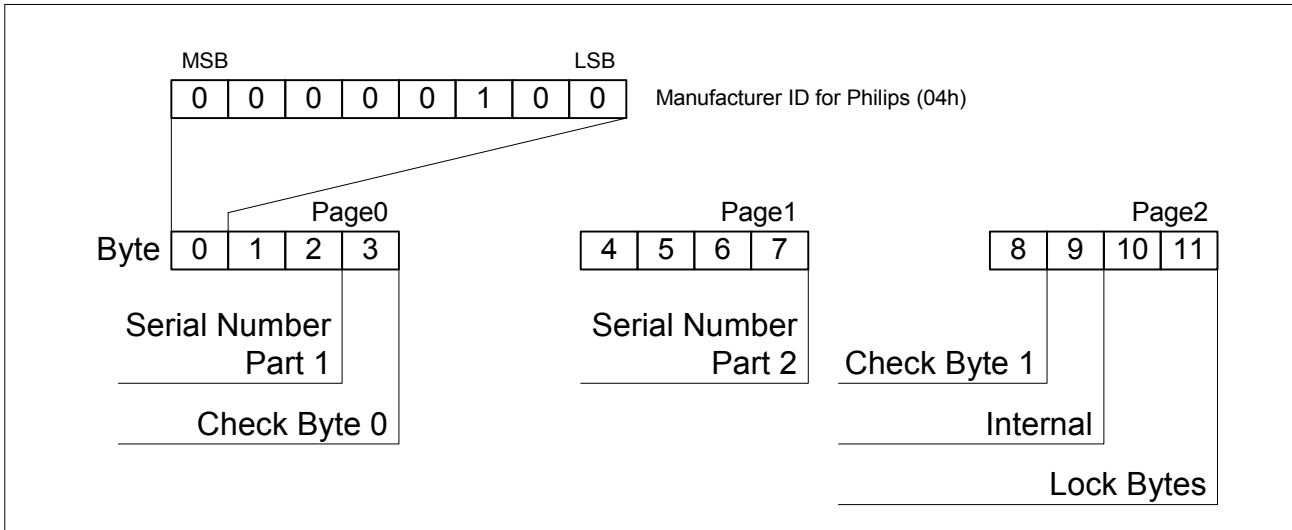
MSB LSB

| 0 | 0 | 0 | 0 | 0 | 1 | 0 | 0 |
|---|---|---|---|---|---|---|---|

Manufacturer ID for Philips (04h)

Page0

Byte

| 0 | 1 | 2 | 3 |
|---|---|---|---|

Serial Number Part 1

Check Byte 0

Page1

| 4 | 5 | 6 | 7 |
|---|---|---|---|

Serial Number Part 2

Page2

| 8 | 9 | 10 | 11 |
|---|---|---|---|

Check Byte 1

Internal

Lock Bytes